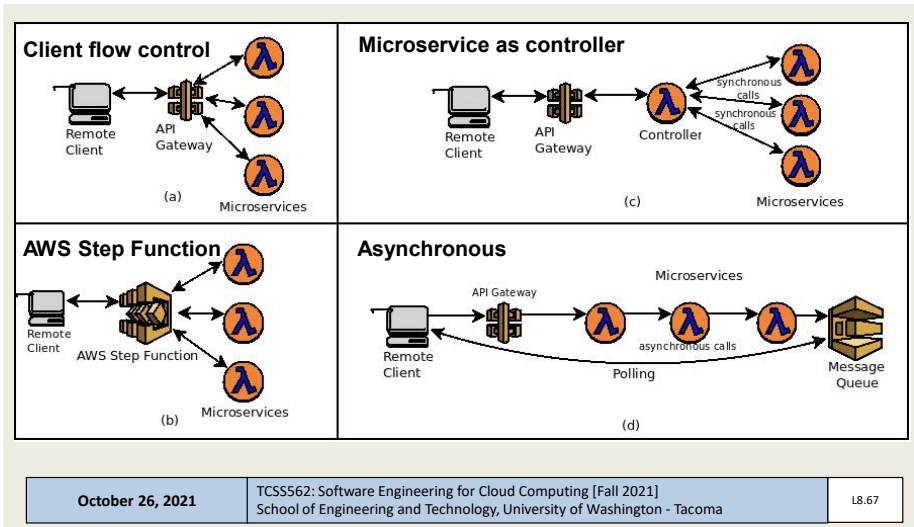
Client flow control

$\lambda$

$\lambda$

$\lambda$

Remote Client

API Gateway

(a)

Microservices

Microservice as controller

$\lambda$

synchronous calls

$\lambda$

synchronous calls

$\lambda$

$\lambda$

Remote Client

API Gateway

Controller

(c)

Microservices

AWS Step Function

$\lambda$

$\lambda$

$\lambda$

Remote Client

AWS Step Function

(b)

Microservices

Asynchronous

Microservices

API Gateway

$\lambda$

$\lambda$

$\lambda$

asynchronous calls

Remote Client

Polling

Message Queue

(d)

| October 26, 2021 | TCSS562: Software Engineering for Cloud Computing [Fall 2021] School of Engineering and Technology, University of Washington - Tacoma | L8.67 |
|---|---|---|